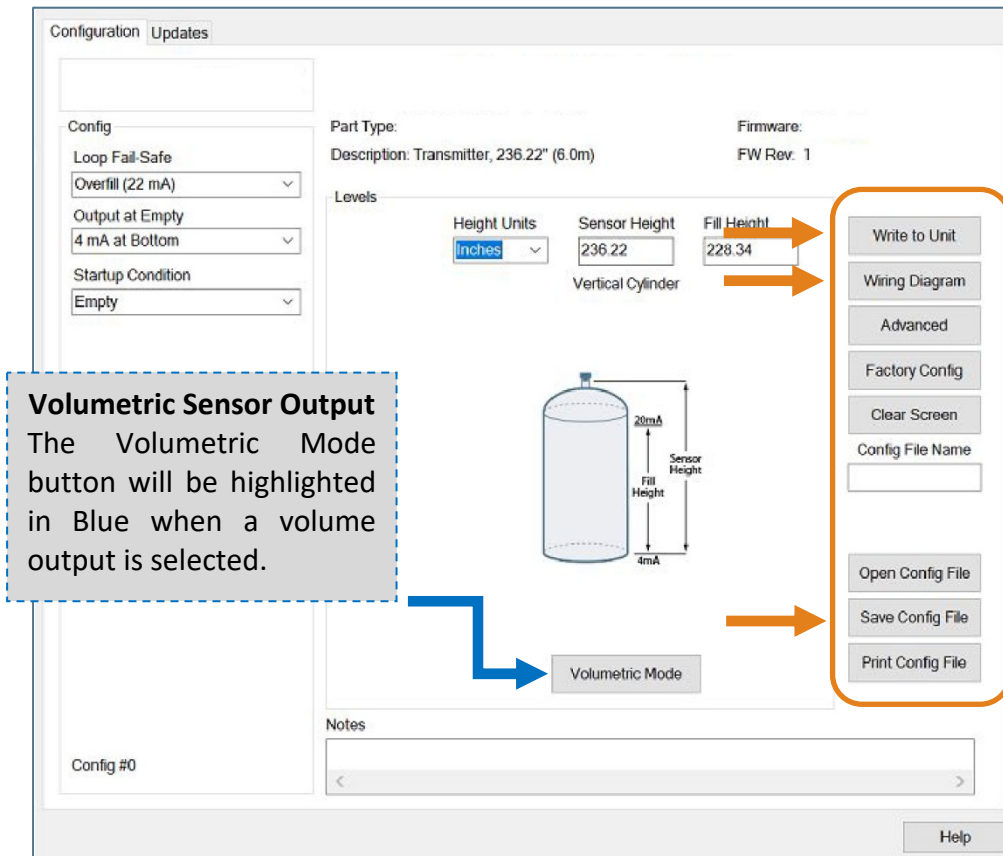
Configuration Updates

Config

Loop Fail-Safe

Overfill (22 mA)

Output at Empty

4 mA at Bottom

Startup Condition

Empty

Part Type:

Description: Transmitter, 236.22" (6.0m)

Firmware:

FW Rev: 1

Levels

Height Units

Inches

Sensor Height

236.22

Fill Height

228.34

Vertical Cylinder

20mA

Fill Height

Sensor Height

4mA

Write to Unit

Wiring Diagram

Advanced

Factory Config

Clear Screen

Config File Name

Open Config File

Save Config File

Print Config File

**Volumetric Sensor Output**
The Volumetric Mode button will be highlighted in Blue when a volume output is selected.

Volumetric Mode

Notes

Config #0

Help